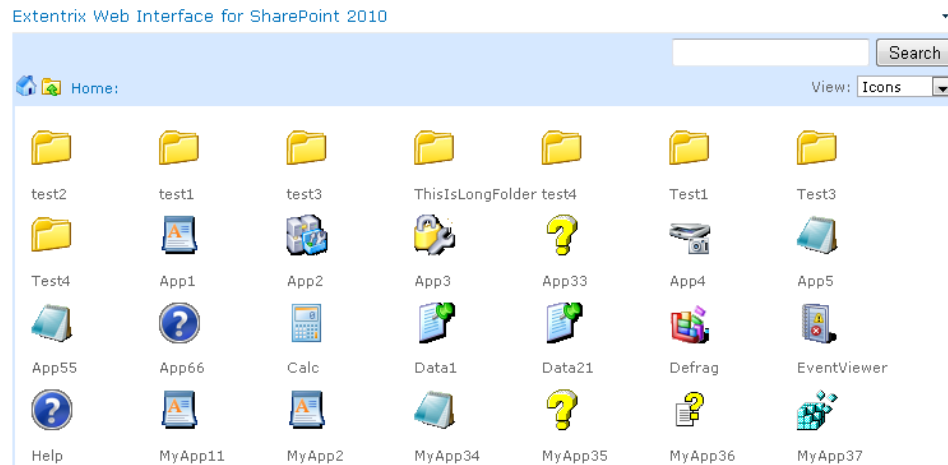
Extentrix Web Interface for SharePoint 2010

Search

Home:

View: Icons

test2 test1 test3 ThisIsLongFolder test4 Test1 Test3

Test4 App1 App2 App3 App33 App4 App5

App55 App66 Calc Data1 Data21 Defrag EventViewer

Help MyApp11 MyApp2 MyApp34 MyApp35 MyApp36 MyApp37